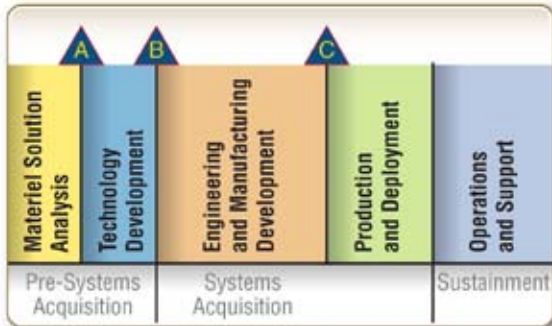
A B C

Materiel Solution Analysis

Technology Development

Engineering and Manufacturing Development

Production and Deployment

Operations and Support

Pre-Systems Acquisition

Systems Acquisition

Sustainment